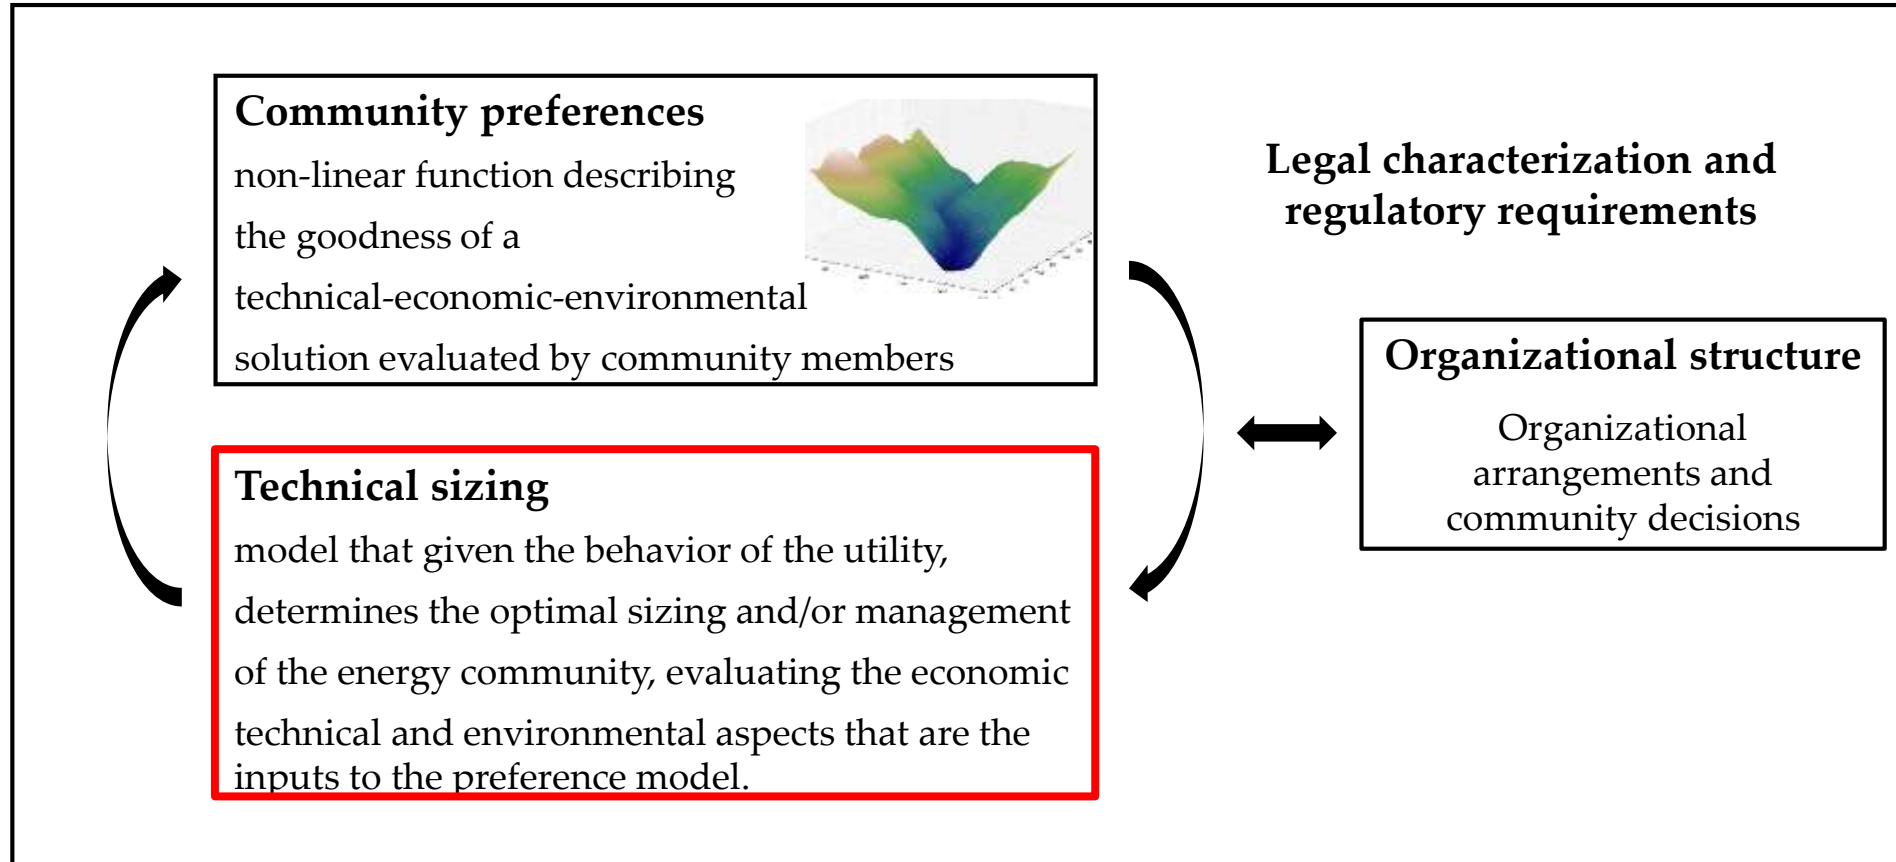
Community preferences
non-linear function describing the goodness of a technical-economic-environmental solution evaluated by community members

Technical sizing
model that given the behavior of the utility, determines the optimal sizing and/or management of the energy community, evaluating the economic technical and environmental aspects that are the inputs to the preference model.

Legal characterization and regulatory requirements

Organizational structure
Organizational arrangements and community decisions